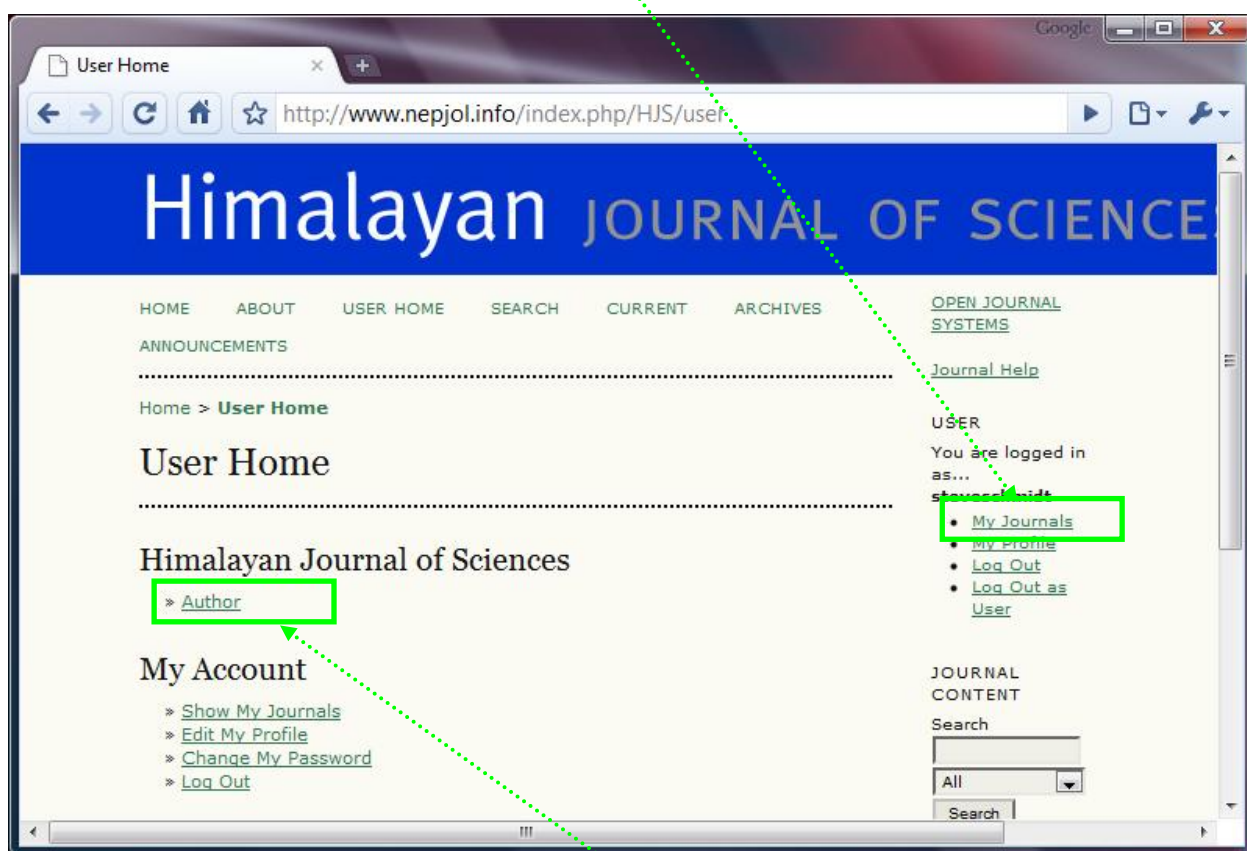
Google

User Home

http://www.nepjol.info/index.php/HJS/user

Himalayan JOURNAL OF SCIENCE

HOME ABOUT USER HOME SEARCH CURRENT ARCHIVES ANNOUNCEMENTS

Home > User Home

User Home

Himalayan Journal of Sciences

» Author

My Account

» Show My Journals
» Edit My Profile
» Change My Password
» Log Out

OPEN JOURNAL SYSTEMS

Journal Help

USER

You are logged in as...
stevesch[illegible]

- My Journals
- My Profile
- Log Out
- Log Out as User

JOURNAL CONTENT

Search

All

Search